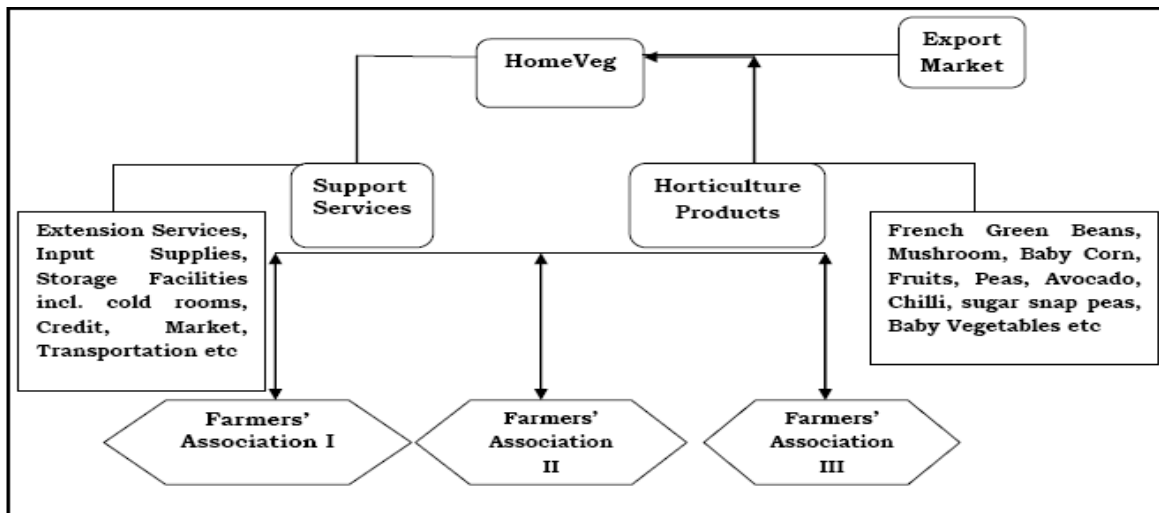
HomeVeg

Export Market

Support Services

Horticulture Products

Extension Services, Input Supplies, Storage Facilities incl. cold rooms, Credit, Market, Transportation etc

French Green Beans, Mushroom, Baby Corn, Fruits, Peas, Avocado, Chilli, sugar snap peas, Baby Vegetables etc

Farmers' Association I

Farmers' Association II

Farmers' Association III